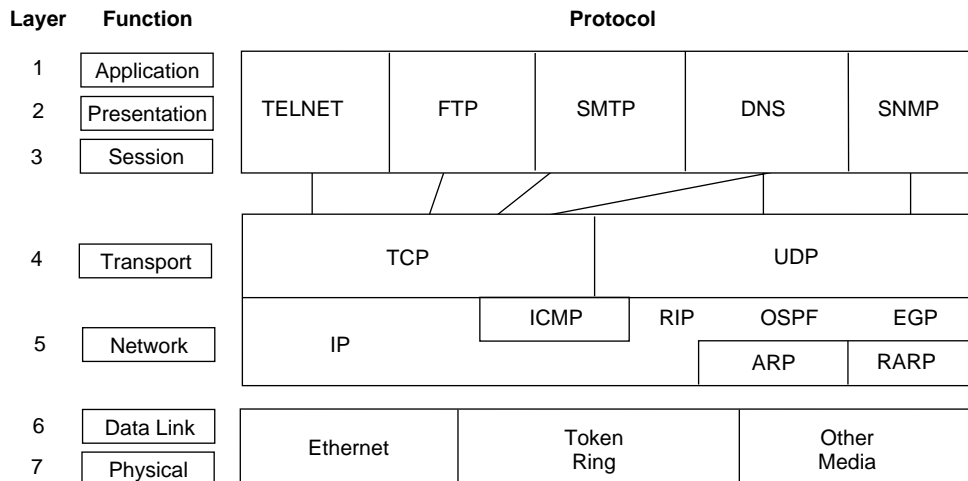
Layer Function Protocol

1 Application
2 Presentation
3 Session

TELNET FTP SMTP DNS SNMP

4 Transport

TCP UDP

5 Network

ICMP RIP OSPF EGP
IP
ARP RARP

6 Data Link
7 Physical

Ethernet
Token Ring
Other Media